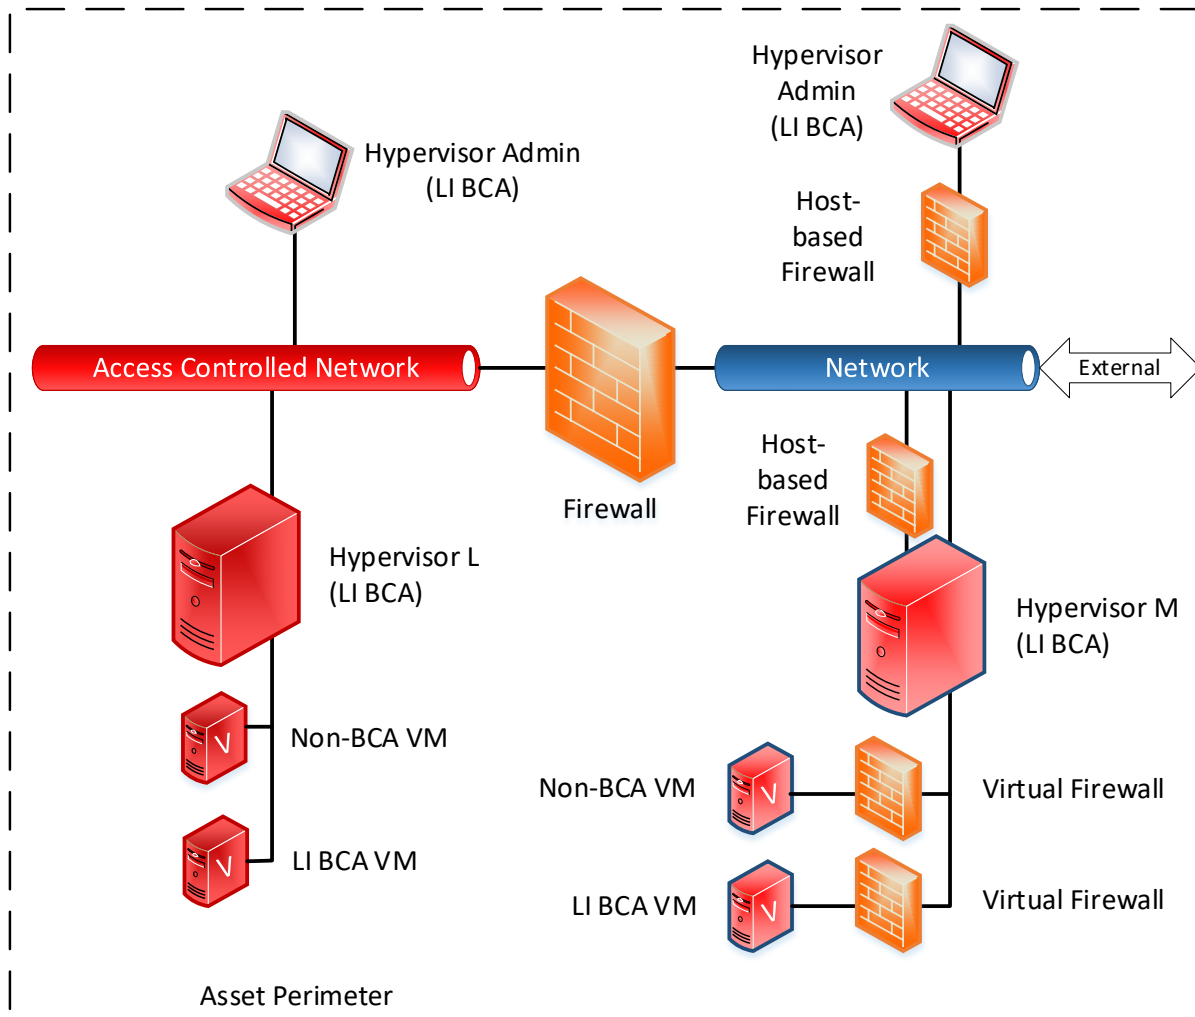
Hypervisor Admin (LI BCA)

Hypervisor Admin (LI BCA)

Host-based Firewall

Access Controlled Network

Network

External

Host-based Firewall

Firewall

Hypervisor L (LI BCA)

Hypervisor M (LI BCA)

V

Non-BCA VM

V

Non-BCA VM

Virtual Firewall

V

LI BCA VM

V

LI BCA VM

Virtual Firewall

Asset Perimeter